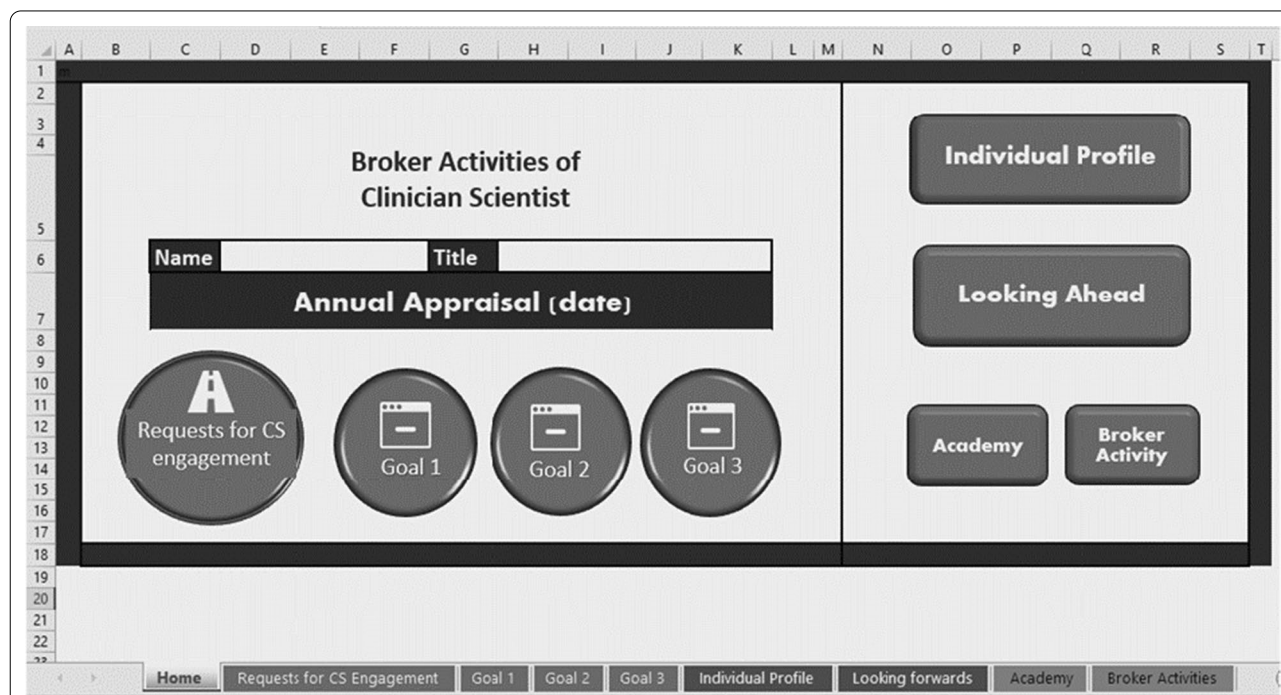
A B C D E F G H I J K L M N O P Q R S T

1 2 3 4 5 6 7 8 9 10 11 12 13 14 15 16 17 18 19 20 21 22

Broker Activities of Clinician Scientist

| Name | | Title | |
|---|---|---|---|

Annual Appraisal (date)

Requests for CS engagement

Goal 1

Goal 2

Goal 3

Individual Profile

Looking Ahead

Academy

Broker Activity

Home | Requests for CS Engagement | Goal 1 | Goal 2 | Goal 3 | Individual Profile | Looking forwards | Academy | Broker Activities